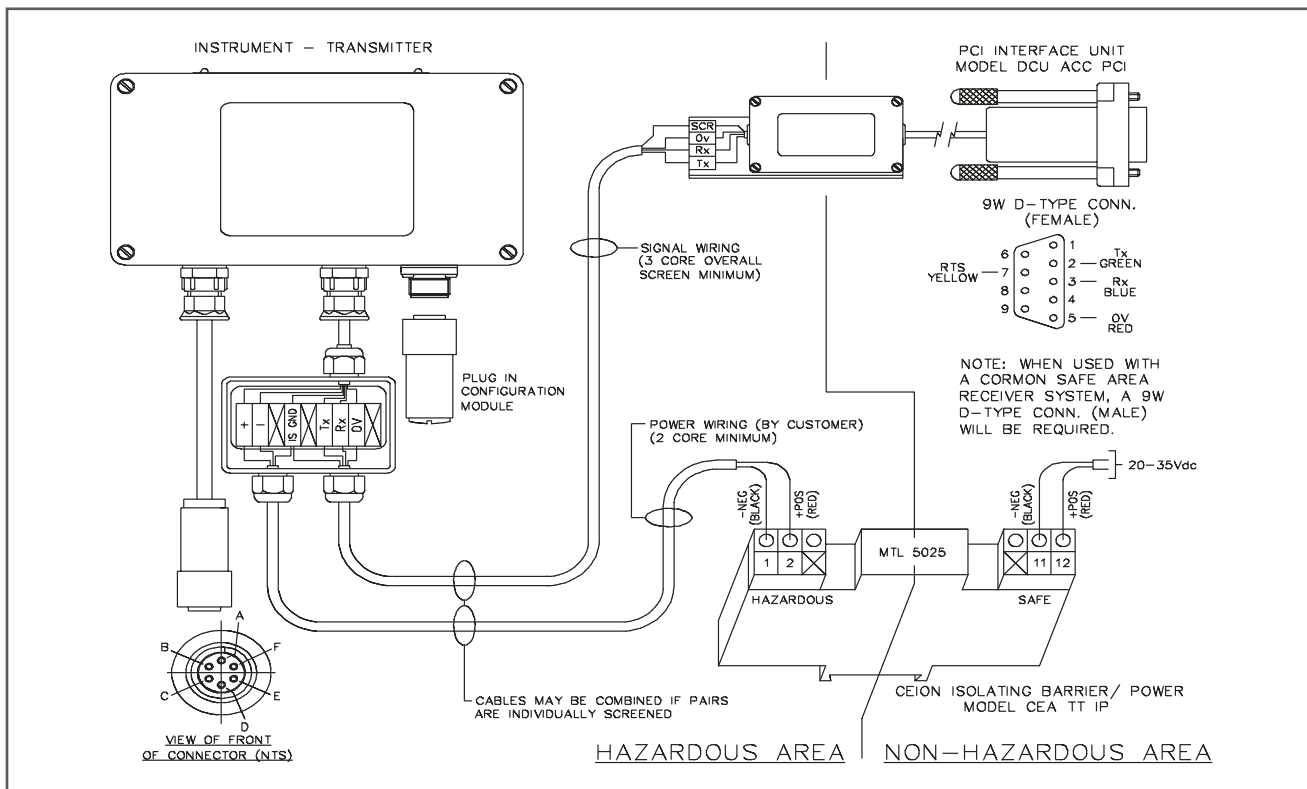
INSTRUMENT – TRANSMITTER

PCI INTERFACE UNIT
MODEL DCU ACC PCI

SCR
0v
Rx
Tx

9W D-TYPE CONN.
(FEMALE)

SIGNAL WIRING
(3 CORE OVERALL
SCREEN MINIMUM)

6 1
RTS YELLOW 7 2 Tx GREEN
8 3 Rx BLUE
9 4
5 0V RED

PLUG IN
CONFIGURATION
MODULE

+ – IS GND Tx Rx 0V

NOTE: WHEN USED WITH A CORMON SAFE AREA RECEIVER SYSTEM, A 9W D-TYPE CONN. (MALE) WILL BE REQUIRED.

POWER WIRING (BY CUSTOMER)
(2 CORE MINIMUM)

20–35Vdc

–NEG (BLACK)
+POS (RED)

1 2

MTL 5025

–NEG (BLACK)
+POS (RED)

11 12

HAZARDOUS

SAFE

A
B
F
C
E
D

CABLES MAY BE COMBINED IF PAIRS
ARE INDIVIDUALLY SCREENED

CEION ISOLATING BARRIER/ POWER
MODEL CEA TT IP

VIEW OF FRONT
OF CONNECTOR (NTS)

HAZARDOUS AREA

NON–HAZARDOUS AREA